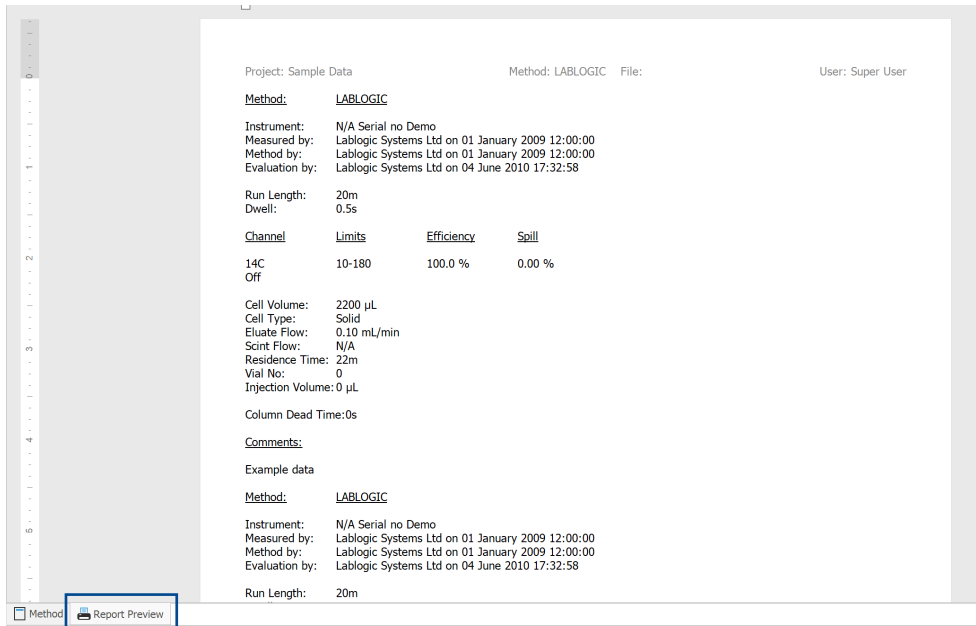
Project: Sample Data Method: LABLOGIC File: User: Super User

Method: LABLOGIC

Instrument: N/A Serial no Demo
Measured by: Lablogic Systems Ltd on 01 January 2009 12:00:00
Method by: Lablogic Systems Ltd on 01 January 2009 12:00:00
Evaluation by: Lablogic Systems Ltd on 04 June 2010 17:32:58

Run Length: 20m
Dwell: 0.5s

| Channel | Limits | Efficiency | Spill |
|---|---|---|---|
| 14C | 10-180 | 100.0 % | 0.00 % |
| Off | | | |

Cell Volume: 2200 µL
Cell Type: Solid
Eluate Flow: 0.10 mL/min
Scint Flow: N/A
Residence Time: 22m
Vial No: 0
Injection Volume: 0 µL

Column Dead Time: 0s

Comments:

Example data

Method: LABLOGIC

Instrument: N/A Serial no Demo
Measured by: Lablogic Systems Ltd on 01 January 2009 12:00:00
Method by: Lablogic Systems Ltd on 01 January 2009 12:00:00
Evaluation by: Lablogic Systems Ltd on 04 June 2010 17:32:58

Run Length: 20m

Method Report Preview